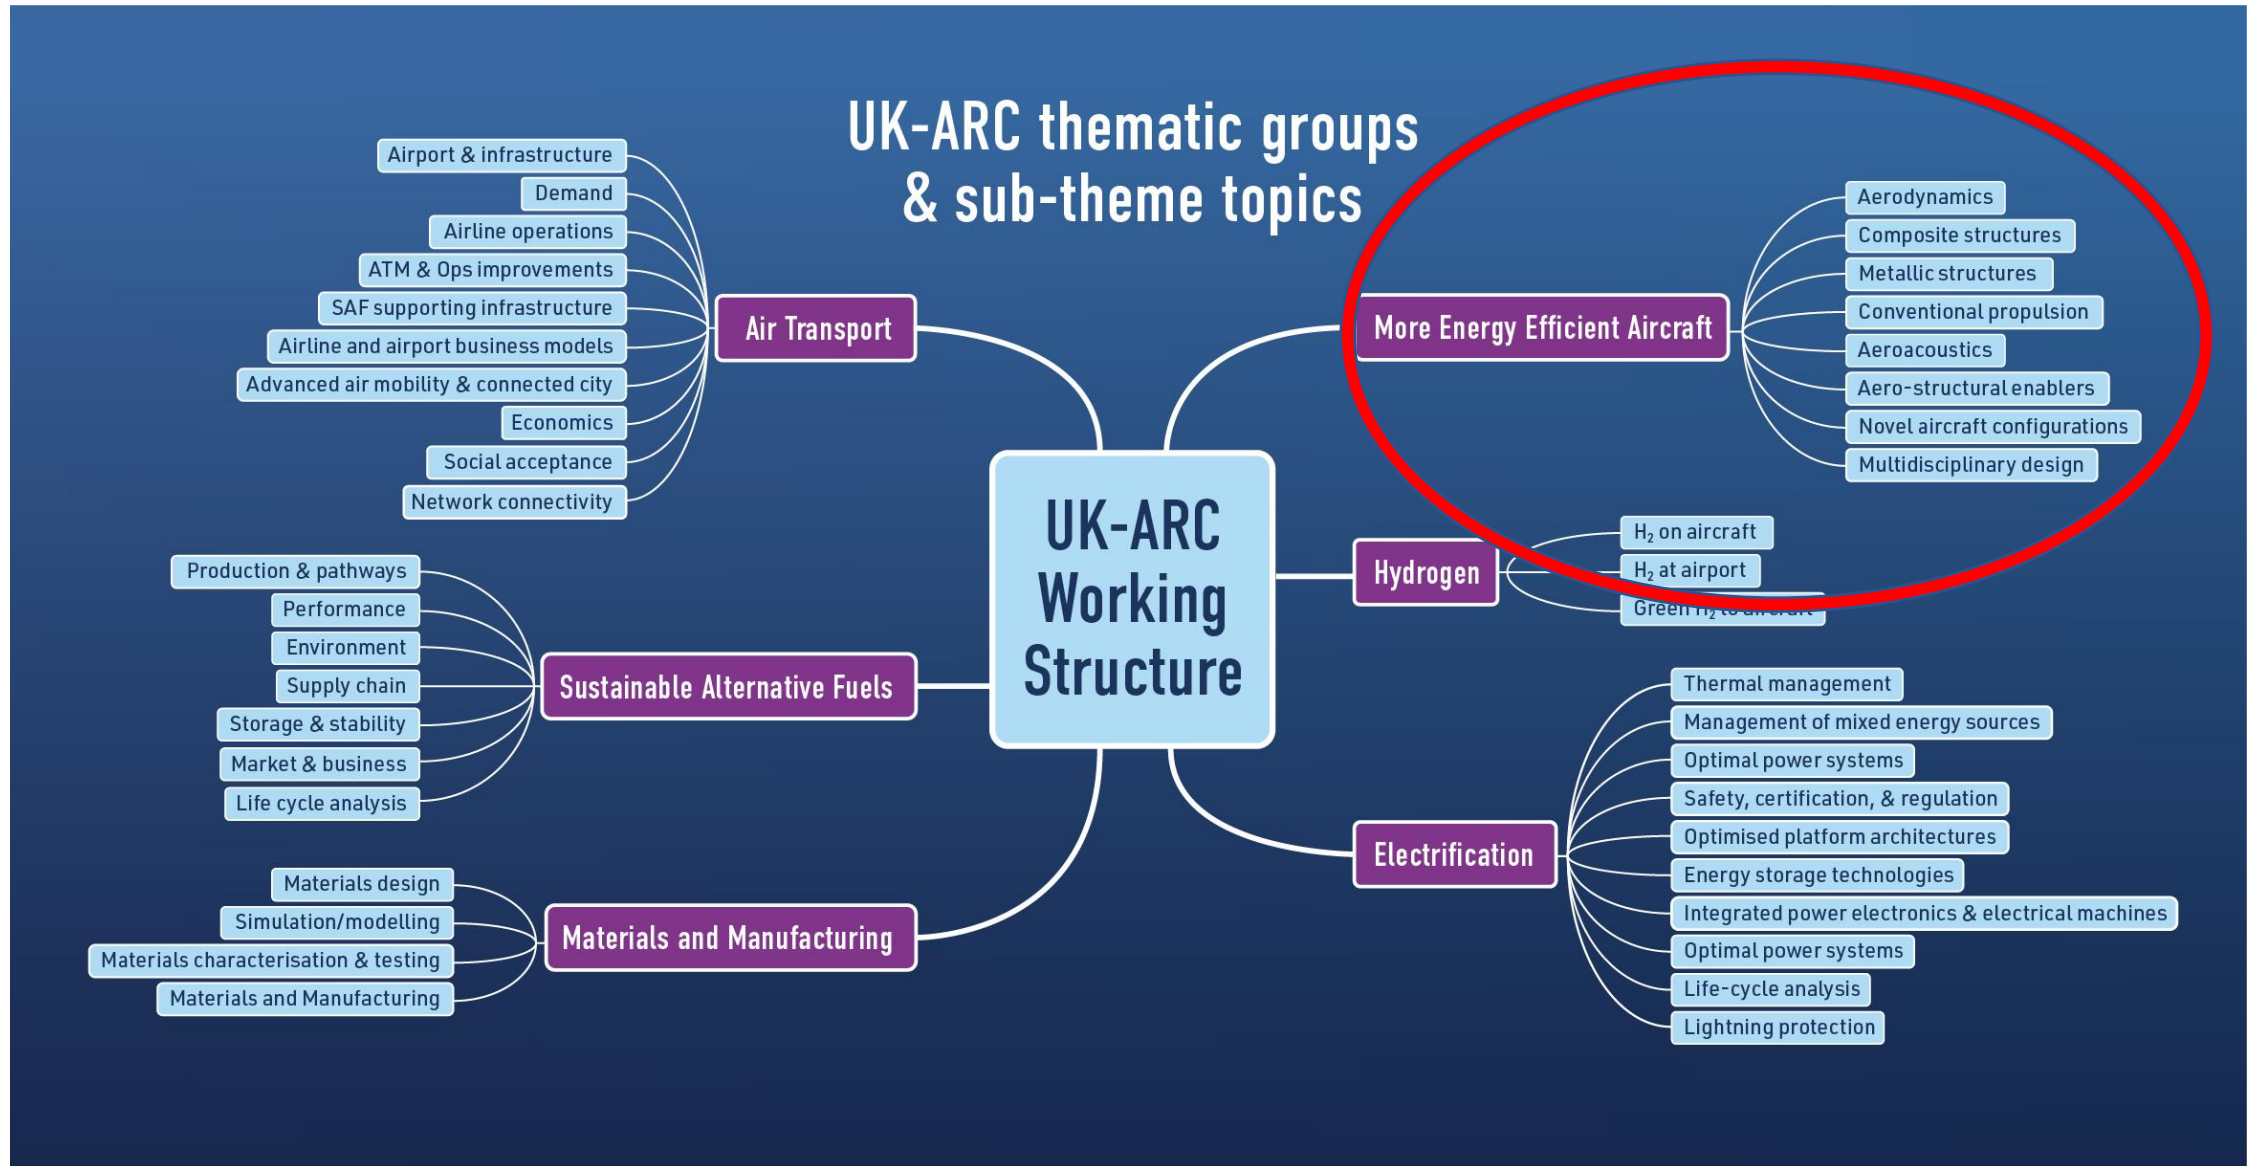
UK-ARC thematic groups & sub-theme topics

UK-ARC Working Structure

Air Transport

Airport & infrastructure
Demand
Airline operations
ATM & Ops improvements
SAF supporting infrastructure
Airline and airport business models
Advanced air mobility & connected city
Economics
Social acceptance
Network connectivity

More Energy Efficient Aircraft

Aerodynamics
Composite structures
Metallic structures
Conventional propulsion
Aeroacoustics
Aero-structural enablers
Novel aircraft configurations
Multidisciplinary design

Hydrogen

$H_2$ on aircraft
$H_2$ at airport
Green $H_2$ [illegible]

Sustainable Alternative Fuels

Production & pathways
Performance
Environment
Supply chain
Storage & stability
Market & business
Life cycle analysis

Electrification

Thermal management
Management of mixed energy sources
Optimal power systems
Safety, certification, & regulation
Optimised platform architectures
Energy storage technologies
Integrated power electronics & electrical machines
Optimal power systems
Life-cycle analysis
Lightning protection

Materials and Manufacturing

Materials design
Simulation/modelling
Materials characterisation & testing
Materials and Manufacturing